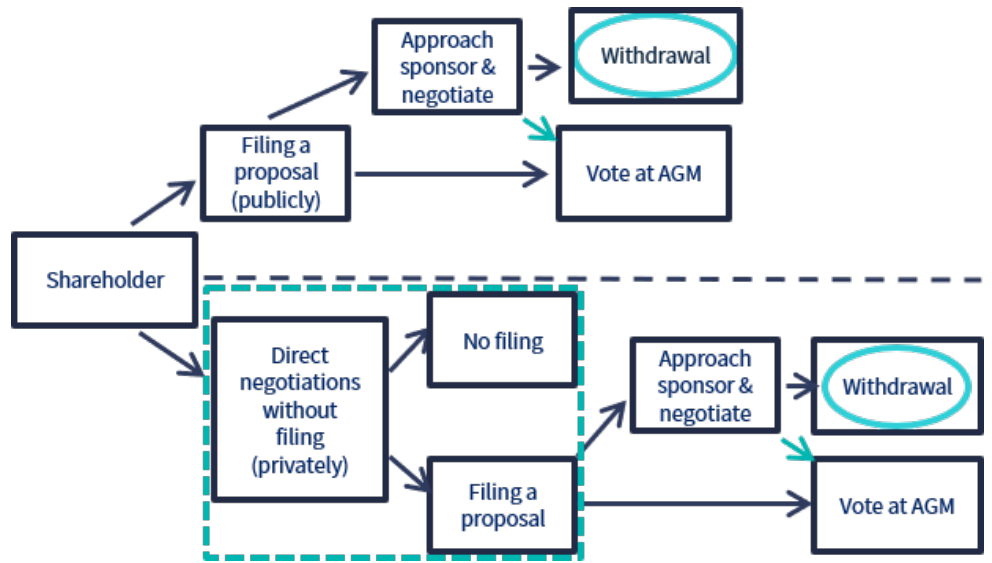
Approach sponsor & negotiate

Withdrawal

Filing a proposal (publicly)

Vote at AGM

Shareholder

Direct negotiations without filing (privately)

No filing

Approach sponsor & negotiate

Withdrawal

Filing a proposal

Vote at AGM